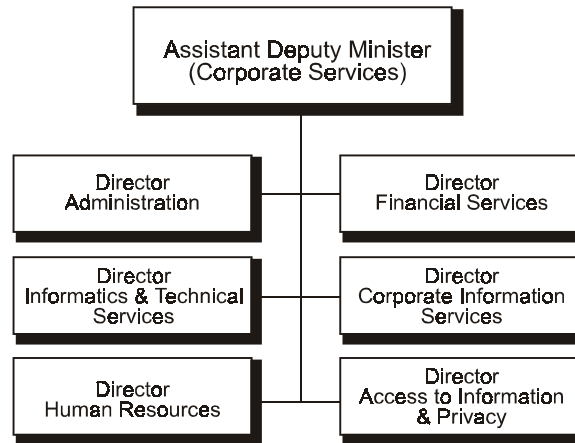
Assistant Deputy Minister
(Corporate Services)

Director
Administration

Director
Financial Services

Director
Informatics & Technical Services

Director
Corporate Information Services

Director
Human Resources

Director
Access to Information & Privacy